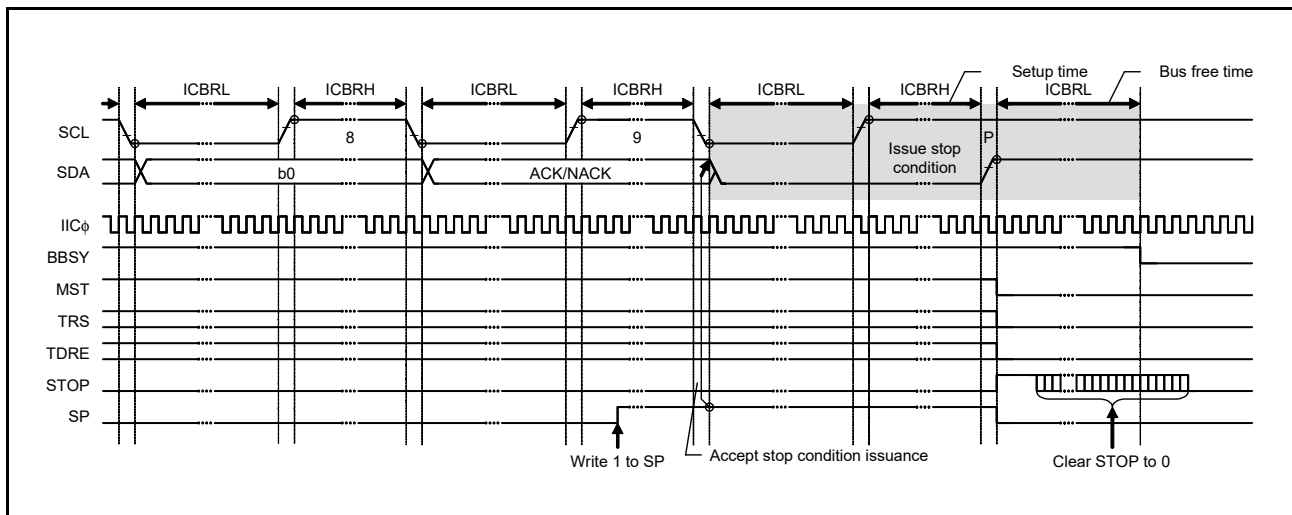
Setup time
Bus free time
ICBRL
ICBRH
ICBRL
ICBRH
ICBRL
ICBRH
ICBRL
SCL
8
9
Issue stop condition
P
SDA
b0
ACK/NACK
IIC$\phi$
BBSY
MST
TRS
TDRE
STOP
SP
Write 1 to SP
Accept stop condition issuance
Clear STOP to 0